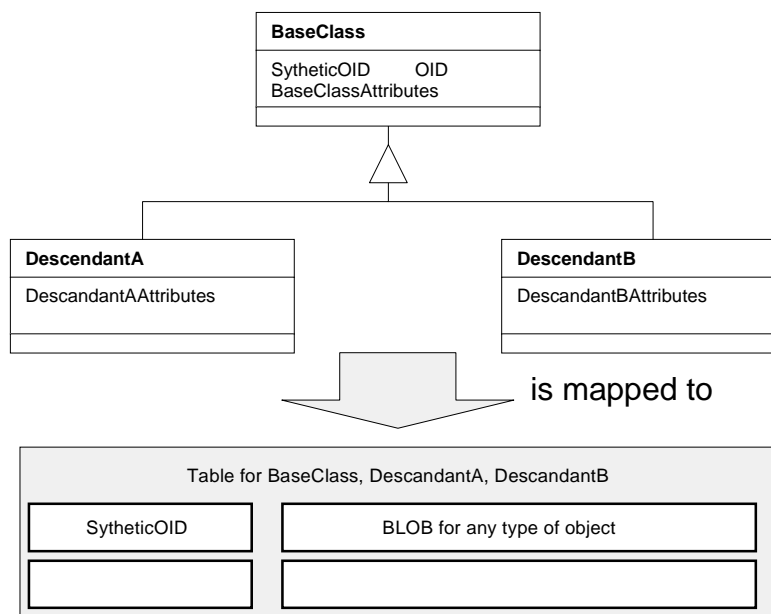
BaseClass

SytheticOID OID
BaseClassAttributes

DescandantA

DescandantAAttributes

DescandantB

DescandantBAttributes

is mapped to

Table for BaseClass, DescandantA, DescandantB

SytheticOID

BLOB for any type of object